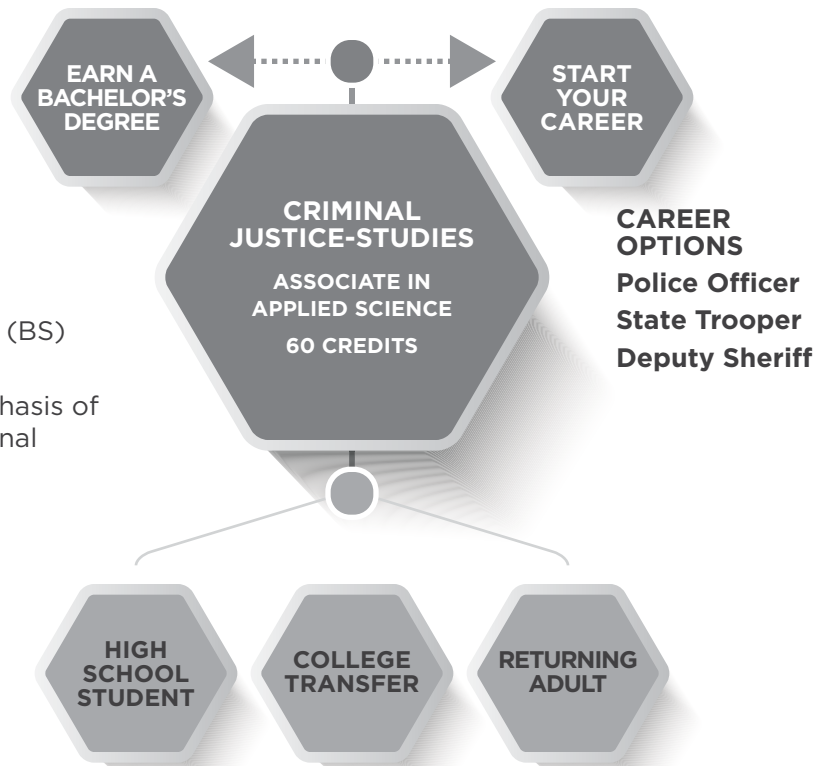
EARN A BACHELOR'S DEGREE

START YOUR CAREER

CRIMINAL JUSTICE-STUDIES

ASSOCIATE IN APPLIED SCIENCE

60 CREDITS

CAREER OPTIONS

Police Officer

State Trooper

Deputy Sheriff

(BS)

hasis of

nal

HIGH SCHOOL STUDENT

COLLEGE TRANSFER

RETURNING ADULT